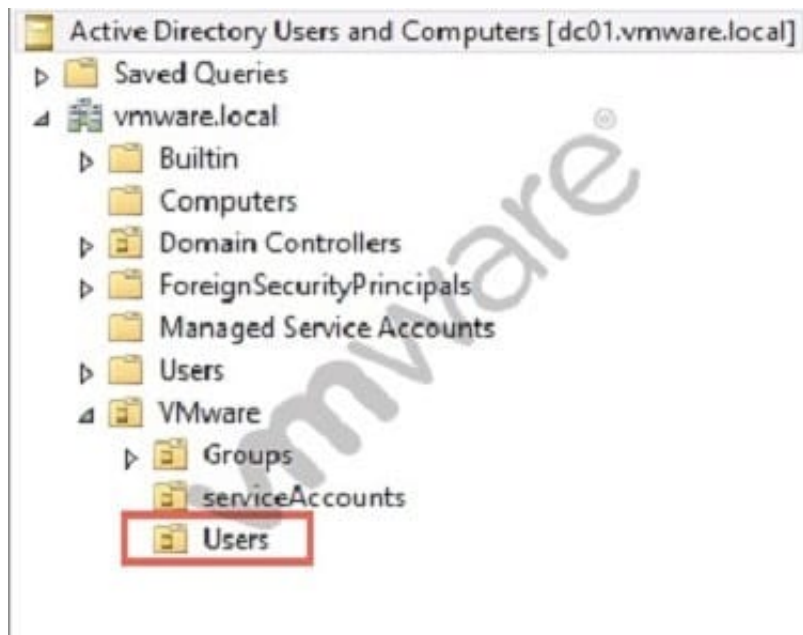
Active Directory Users and Computers [dc01.vmware.local]
Saved Queries
vmware.local
Builtin
Computers
Domain Controllers
ForeignSecurityPrincipals
Managed Service Accounts
Users
VMware
Groups
serviceAccounts
Users

vmware®